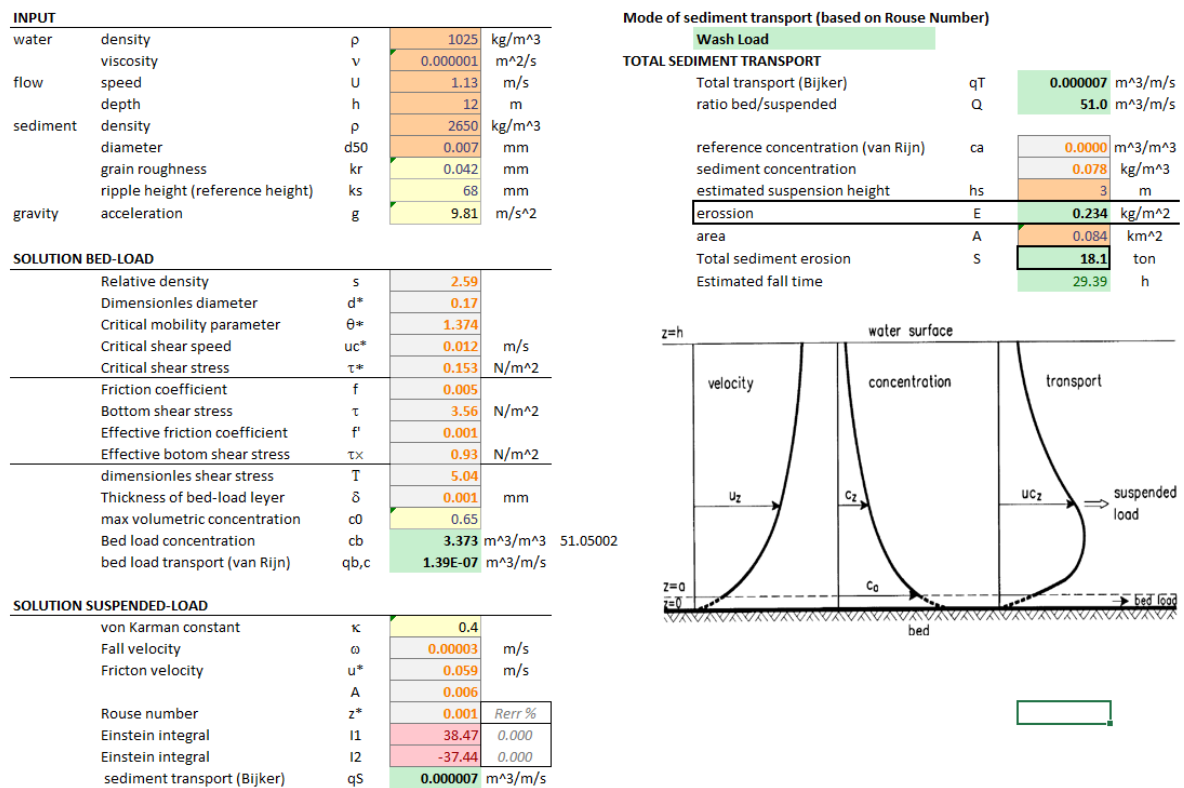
INPUT

| | | | | |
|---|---|---|---|---|
| water | density | ρ | 1025 | kg/m^3 |
| | viscosity | ν | 0.000001 | m^2/s |
| flow | speed | U | 1.13 | m/s |
| | depth | h | 12 | m |
| sediment | density | ρ | 2650 | kg/m^3 |
| | diameter | d50 | 0.007 | mm |
| | grain roughness | kr | 0.042 | mm |
| | ripple height (reference height) | ks | 68 | mm |
| gravity | acceleration | g | 9.81 | m/s^2 |

SOLUTION BED-LOAD

| | | | |
|---|---|---|---|
| Relative density | s | 2.59 | |
| Dimensionles diameter | d* | 0.17 | |
| Critical mobility parameter | θ* | 1.374 | |
| Critical shear speed | uc* | 0.012 | m/s |
| Critical shear stress | τ* | 0.153 | N/m^2 |
| Friction coefficient | f | 0.005 | |
| Bottom shear stress | τ | 3.56 | N/m^2 |
| Effective friction coefficient | f' | 0.001 | |
| Effective botom shear stress | τx | 0.93 | N/m^2 |
| dimensionles shear stress | T | 5.04 | |
| Thickness of bed-load leyer | δ | 0.001 | mm |
| max volumetric concentration | c0 | 0.65 | |
| Bed load concentration | cb | 3.373 | m^3/m^3 51.05002 |
| bed load transport (van Rijn) | qb,c | 1.39E-07 | m^3/m/s |

SOLUTION SUSPENDED-LOAD

| | | | |
|---|---|---|---|
| von Karman constant | κ | 0.4 | |
| Fall velocity | ω | 0.00003 | m/s |
| Fricton velocity | u* | 0.059 | m/s |
| | A | 0.006 | |
| Rouse number | z* | 0.001 | Rerr % |
| Einstein integral | I1 | 38.47 | 0.000 |
| Einstein integral | I2 | -37.44 | 0.000 |
| sediment transport (Bijker) | qS | 0.000007 | m^3/m/s |

Mode of sediment transport (based on Rouse Number)
Wash Load

TOTAL SEDIMENT TRANSPORT

| | | | |
|---|---|---|---|
| Total transport (Bijker) | qT | 0.000007 | m^3/m/s |
| ratio bed/suspended | Q | 51.0 | m^3/m/s |
| reference concentration (van Rijn) | ca | 0.0000 | m^3/m^3 |
| sediment concentration | | 0.078 | kg/m^3 |
| estimated suspension height | hs | 3 | m |
| erossion | E | 0.234 | kg/m^2 |
| area | A | 0.084 | km^2 |
| Total sediment erosion | S | 18.1 | ton |
| Estimated fall time | | 29.39 | h |

z=h water surface
velocity concentration transport
$u_z$ $c_z$ $uc_z$ suspended load
z=0 z=δ $c_a$ bed load
bed